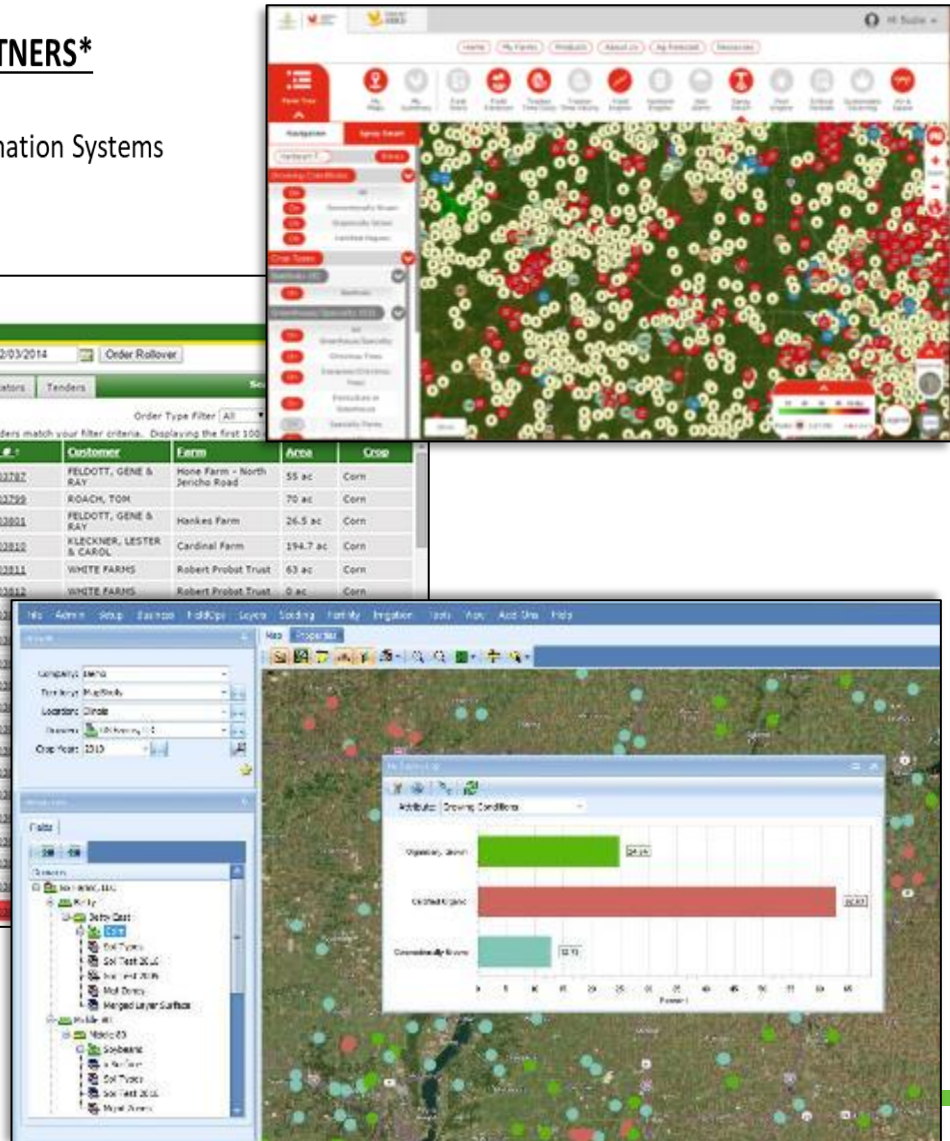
TNERS*

nation Systems

Home | My Farms | Products | About Us | Ag Forecast | Resources

Navigation | Spray Smart

Growing Conditions

Crop Types

2/03/2014 | Order Rollover

tors | Tenders

Order Type Filter All

ders match your filter criteria. Displaying the first 100

| # | Customer | Farm | Area | Crop |
|---|---|---|---|---|
| 3787 | FELDOTT, GENE & RAY | Hone Farm - North Jericho Road | 55 ac | Corn |
| 3799 | ROACH, TOM | | 70 ac | Corn |
| 3801 | FELDOTT, GENE & RAY | Hankes Farm | 26.5 ac | Corn |
| 3810 | KLECKNER, LESTER & CAROL | Cardinal Farm | 194.7 ac | Corn |
| 3811 | WHITE FARMS | Robert Probst Trust | 63 ac | Corn |
| 3812 | WHITE FARMS | Robert Probst Trust | 0 ac | Corn |

Info Admin Setup Business FieldOps Layers Sampling Fertility Irrigation Tools View Add-Ons Help

Map | Properties

Company: Demo
Territory:
Location: Illinois
Growers:
Crop Year: 2015

Fields

Soil Types
Soil Test 2015
Soil Test 2016
Mgt Zones
Merged Layer Surface
Soybeans
Soil Types
Soil Test 2015
Mgt Zones

Attribute: Growing Conditions

Organically Grown
Certified Organic
Conventionally Grown

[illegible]